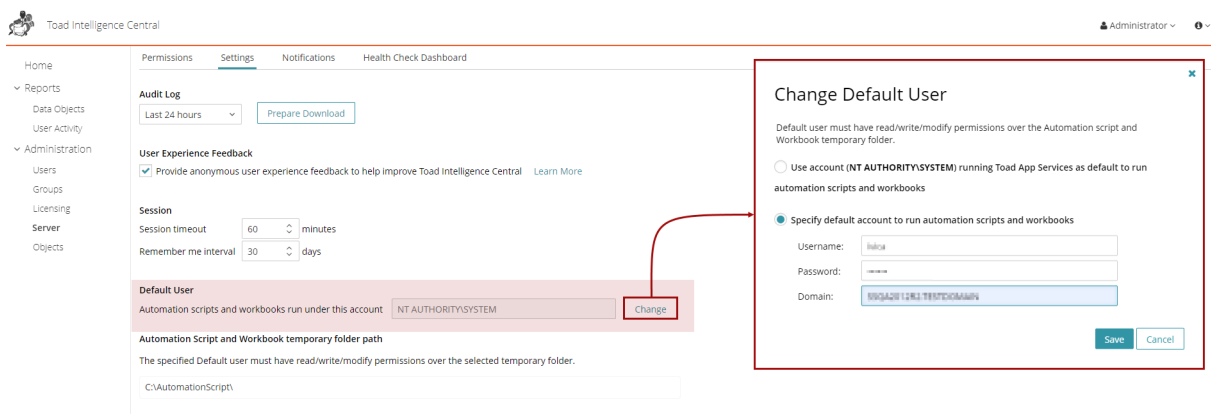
Toad Intelligence Central

Administrator

Home
Reports
Data Objects
User Activity
Administration
Users
Groups
Licensing
Server
Objects

Permissions Settings Notifications Health Check Dashboard

Audit Log
Last 24 hours
Prepare Download

User Experience Feedback
Provide anonymous user experience feedback to help improve Toad Intelligence Central Learn More

Session
Session timeout 60 minutes
Remember me interval 30 days

Default User
Automation scripts and workbooks run under this account NT AUTHORITY\SYSTEM Change

Automation Script and Workbook temporary folder path
The specified Default user must have read/write/modify permissions over the selected temporary folder.
C:\AutomationScript\

Change Default User

Default user must have read/write/modify permissions over the Automation script and Workbook temporary folder.

Use account (NT AUTHORITY\SYSTEM) running Toad App Services as default to run automation scripts and workbooks

Specify default account to run automation scripts and workbooks

Username: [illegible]
Password: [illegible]
Domain: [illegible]

Save Cancel